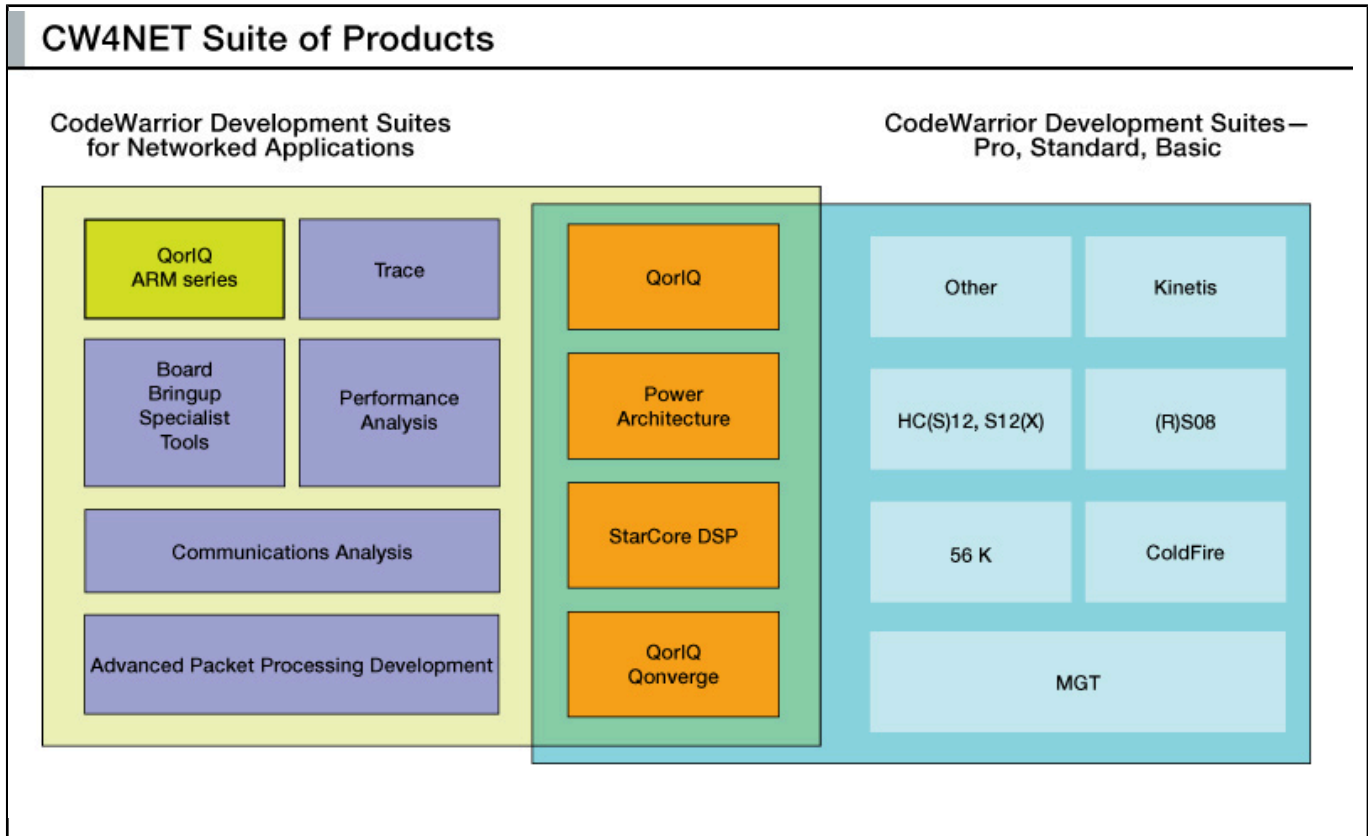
CW4NET Suite of Products

CodeWarrior Development Suites for Networked Applications

CodeWarrior Development Suites— Pro, Standard, Basic

QorIQ ARM series

Trace

Board Bringup Specialist Tools

Performance Analysis

Communications Analysis

Advanced Packet Processing Development

QorIQ

Power Architecture

StarCore DSP

QorIQ Qonverge

Other

Kinetis

HC(S)12, S12(X)

(R)S08

56 K

ColdFire

MGT